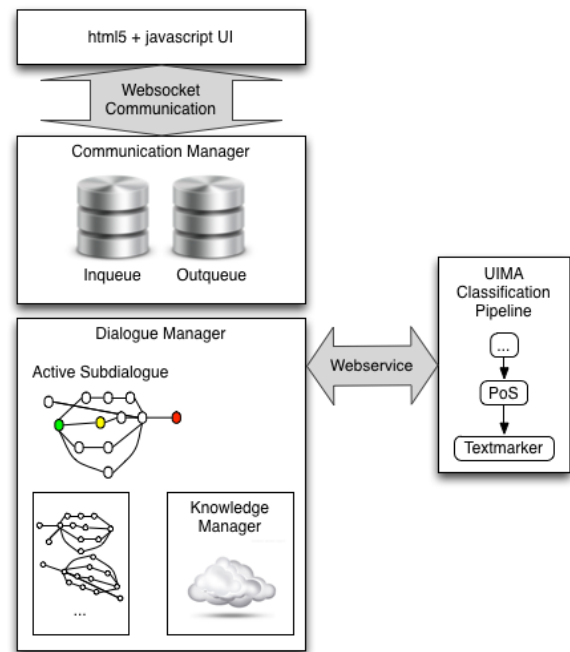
html5 + javascript UI

Websocket Communication

Communication Manager

Inqueue

Outqueue

Dialogue Manager

Active Subdialogue

...

Knowledge Manager

Webservice

UIMA Classification Pipeline

...

PoS

Textmarker